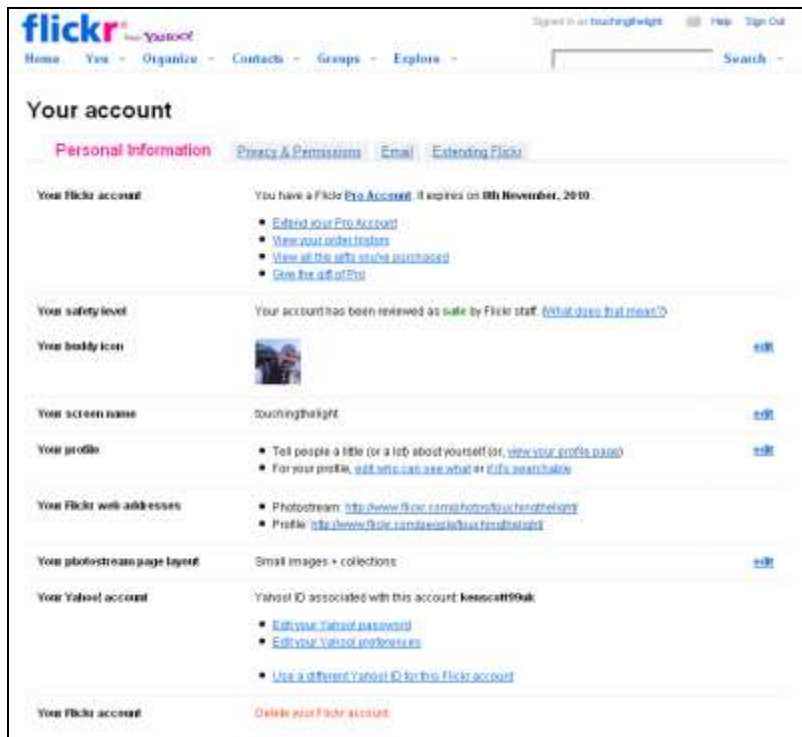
flickr from YAHOO!

Signed in as touchingthelight | Help | Sign Out

Home | You | Organize | Contacts | Groups | Explore | Search

Your account

Personal Information | Privacy & Permissions | Email | Extending Flickr

Your Flickr account
You have a Flickr Pro Account. It expires on 8th November, 2010.
- Extend your Pro Account
- View your order history
- View all the gifts you've purchased
- Give the gift of Pro

Your safety level
Your account has been reviewed as safe by Flickr staff. (What does that mean?)

Your buddy icon
edit

Your screen name
touchingthelight
edit

Your profile
- Tell people a little (or a lot) about yourself (or, view your profile page)
- For your profile, edit who can see what or if it's searchable
edit

Your Flickr web addresses
- Photostream: http://www.flickr.com/photos/touchingthelight
- Profile: http://www.flickr.com/people/touchingthelight

Your photostream page layout
Small images + collections
edit

Your Yahoo! account
Yahoo! ID associated with this account: kenscott99uk
- Edit your Yahoo! password
- Edit your Yahoo! preferences
- Use a different Yahoo! ID for this Flickr account

Your Flickr account
Delete your Flickr account.